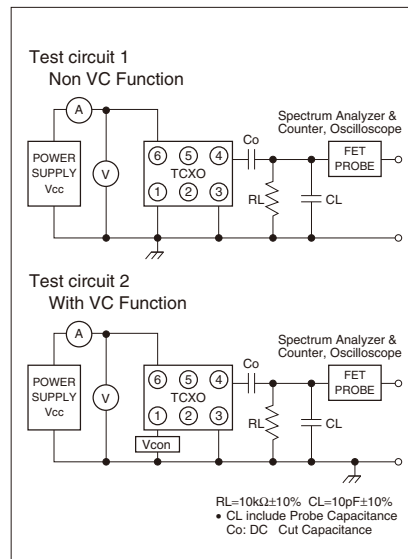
Test circuit 1
Non VC Function

A
POWER SUPPLY Vcc
V
6 5 4
TCXO
1 2 3
Co
RL
CL
Spectrum Analyzer & Counter, Oscilloscope
FET PROBE

Test circuit 2
With VC Function

A
POWER SUPPLY Vcc
V
6 5 4
TCXO
1 2 3
Vcon
Co
RL
CL
Spectrum Analyzer & Counter, Oscilloscope
FET PROBE

RL=10kΩ±10% CL=10pF±10%
• CL include Probe Capacitance
Co: DC Cut Capacitance